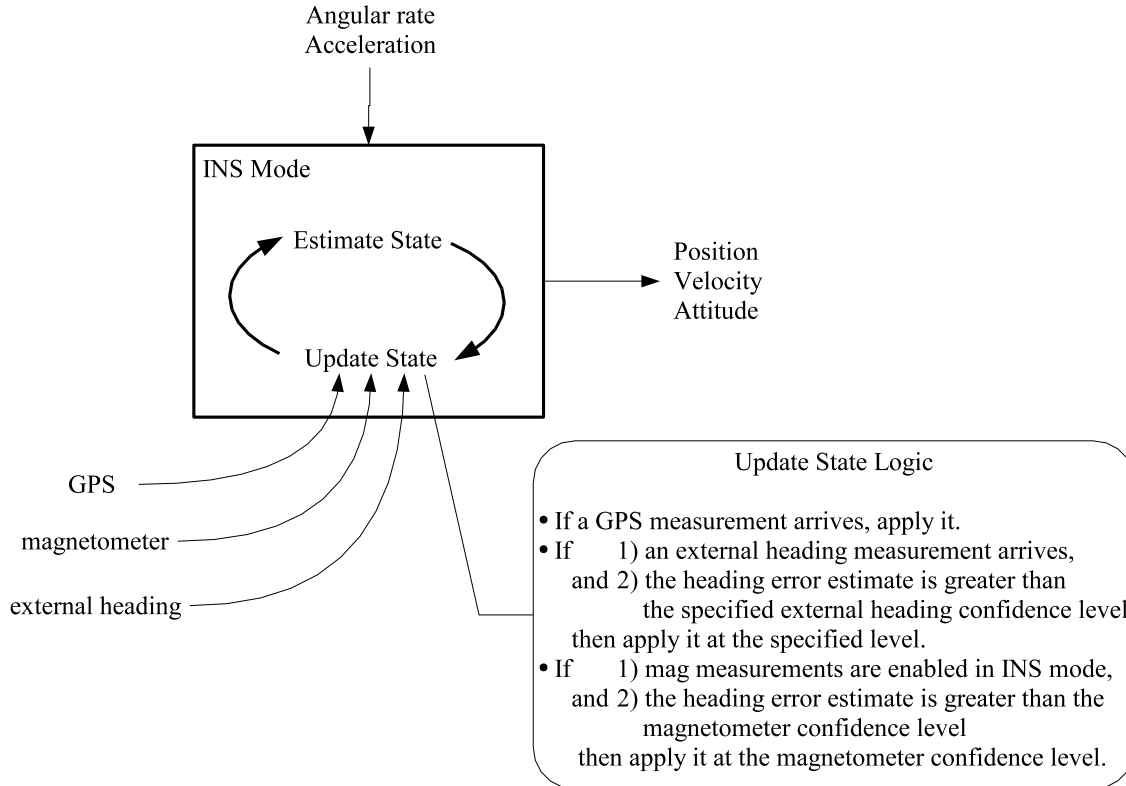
Angular rate
Acceleration

INS Mode

Estimate State

Update State

Position
Velocity
Attitude

GPS

magnetometer

external heading

Update State Logic

• If a GPS measurement arrives, apply it.
• If 1) an external heading measurement arrives, and 2) the heading error estimate is greater than the specified external heading confidence level then apply it at the specified level.
• If 1) mag measurements are enabled in INS mode, and 2) the heading error estimate is greater than the magnetometer confidence level then apply it at the magnetometer confidence level.